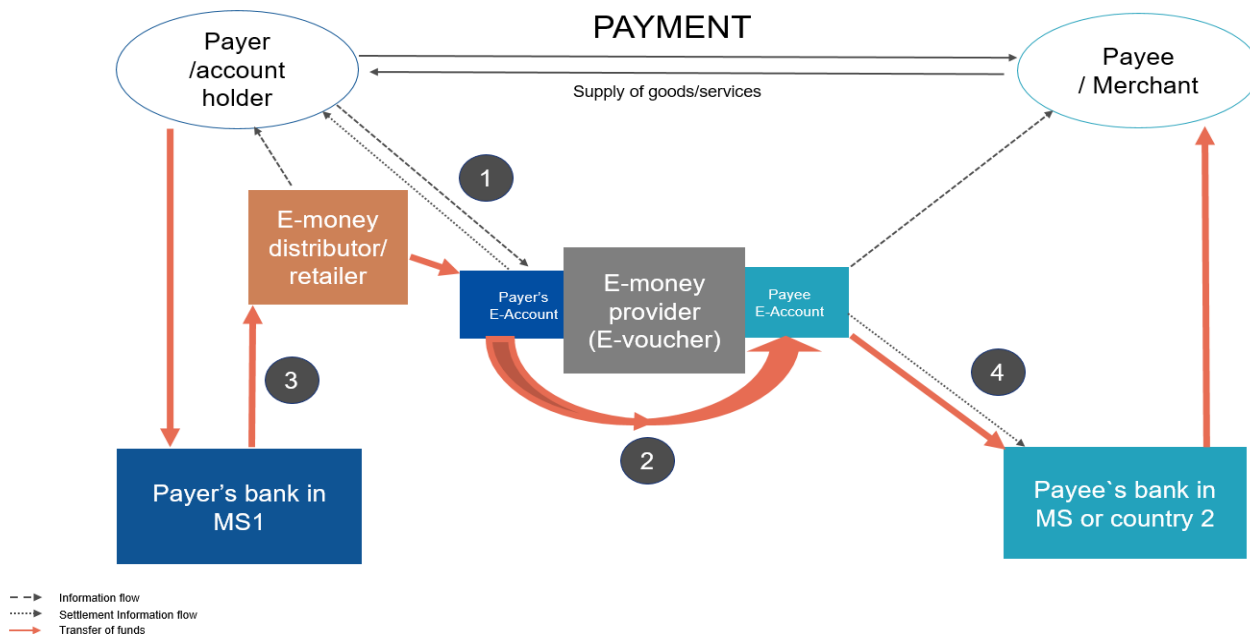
PAYMENT

Payer /account holder

Payee / Merchant

Supply of goods/services

1

E-money distributor/ retailer

Payer's E-Account

E-money provider (E-voucher)

Payee E-Account

3

4

2

Payer's bank in MS1

Payee`s bank in MS or country 2

Information flow
Settlement Information flow
Transfer of funds